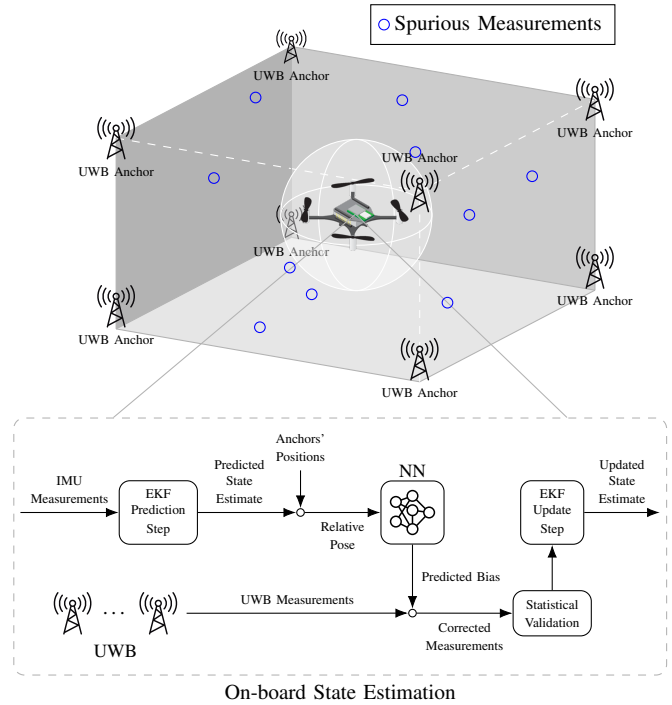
Spurious Measurements

UWB Anchor

UWB Anchor

UWB Anchor

UWB Anchor

UWB Anchor

UWB Anchor

UWB Anchor

UWB Anchor

IMU Measurements

EKF Prediction Step

Predicted State Estimate

Anchors' Positions

Relative Pose

NN

Predicted Bias

EKF Update Step

Updated State Estimate

UWB Measurements

...

UWB

Corrected Measurements

Statistical Validation

On-board State Estimation